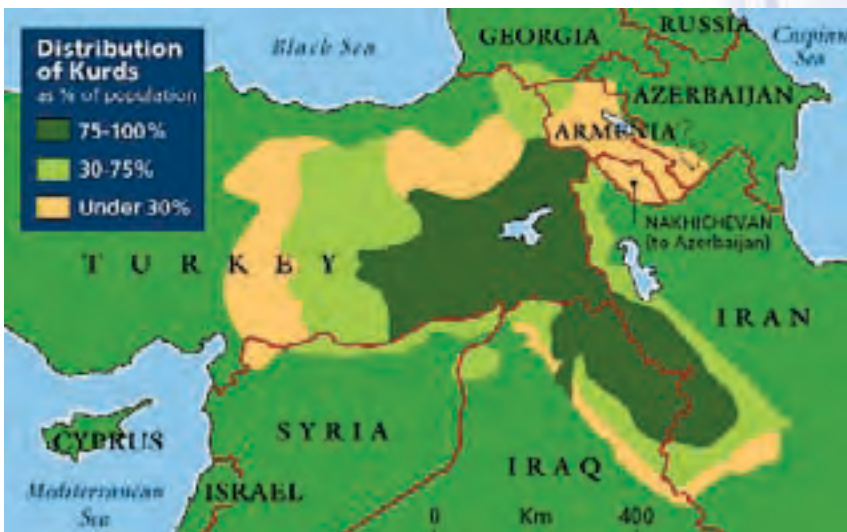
Distribution of Kurds
as % of population
75-100%
30-75%
Under 30%

Black Sea
GEORGIA
RUSSIA
Caspian Sea
AZERBAIJAN
ARMENIA
NAKHICHEVAN (to Azerbaijan)
TURKEY
IRAN
CYPRUS
SYRIA
IRAQ
Mediterranean Sea
ISRAEL
0 Km 400